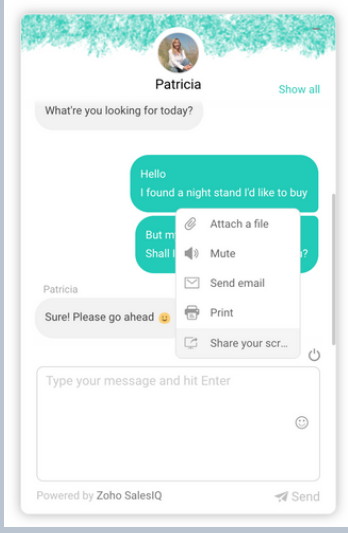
Patricia

Show all

What're you looking for today?

Hello
I found a night stand I'd like to buy

But m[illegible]
Shall I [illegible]?

Attach a file
Mute
Send email
Print
Share your scr...

Patricia

Sure! Please go ahead 😀

Type your message and hit Enter

Powered by Zoho SalesIQ

Send